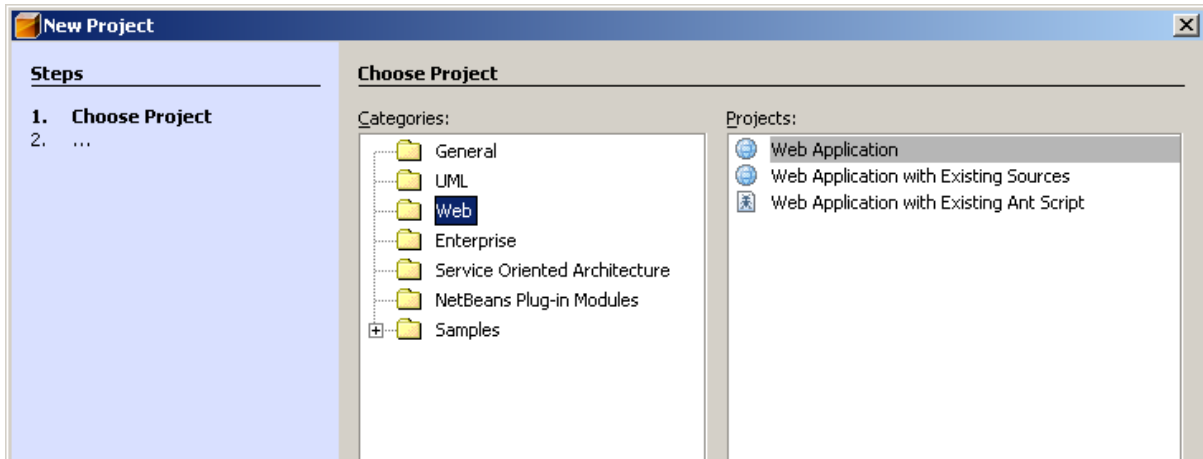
New Project

Steps

1. Choose Project
2. ...

Choose Project

Categories:

General
UML
Web
Enterprise
Service Oriented Architecture
NetBeans Plug-in Modules
Samples

Projects:

Web Application
Web Application with Existing Sources
Web Application with Existing Ant Script